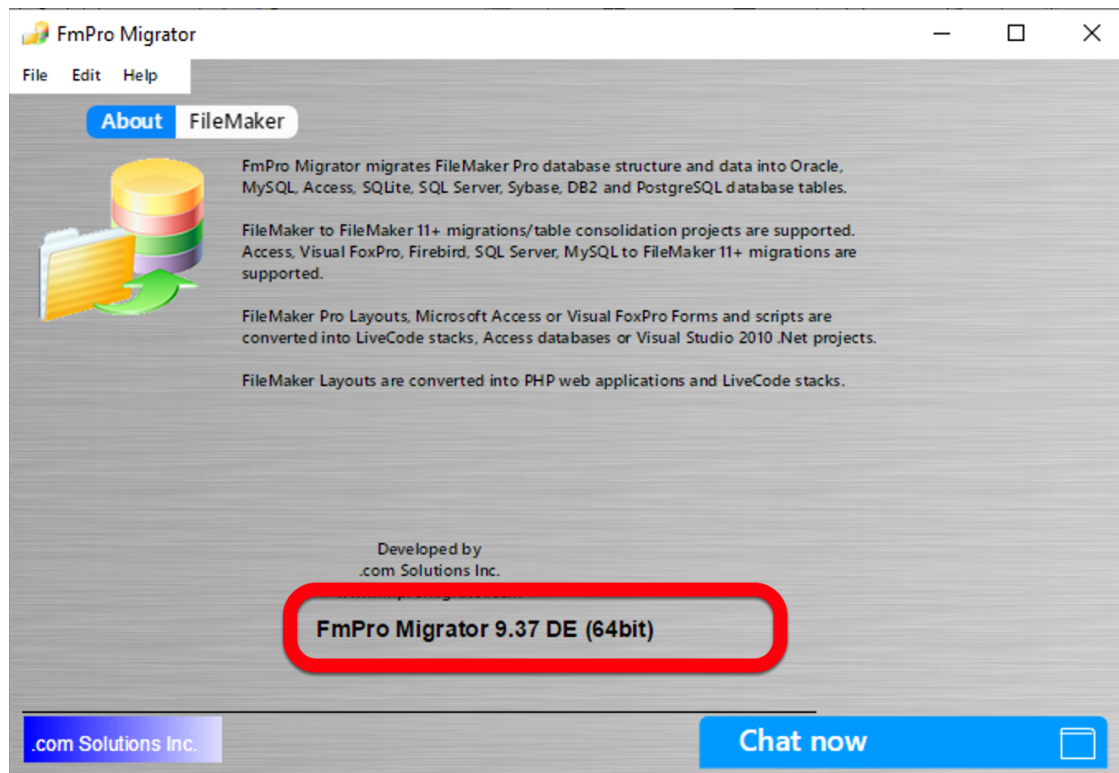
FmPro Migrator

File Edit Help

About FileMaker

FmPro Migrator migrates FileMaker Pro database structure and data into Oracle, MySQL, Access, SQLite, SQL Server, Sybase, DB2 and PostgreSQL database tables.

FileMaker to FileMaker 11+ migrations/table consolidation projects are supported. Access, Visual FoxPro, Firebird, SQL Server, MySQL to FileMaker 11+ migrations are supported.

FileMaker Pro Layouts, Microsoft Access or Visual FoxPro Forms and scripts are converted into LiveCode stacks, Access databases or Visual Studio 2010 .Net projects.

FileMaker Layouts are converted into PHP web applications and LiveCode stacks.

Developed by
.com Solutions Inc.
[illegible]

FmPro Migrator 9.37 DE (64bit)

.com Solutions Inc.

Chat now